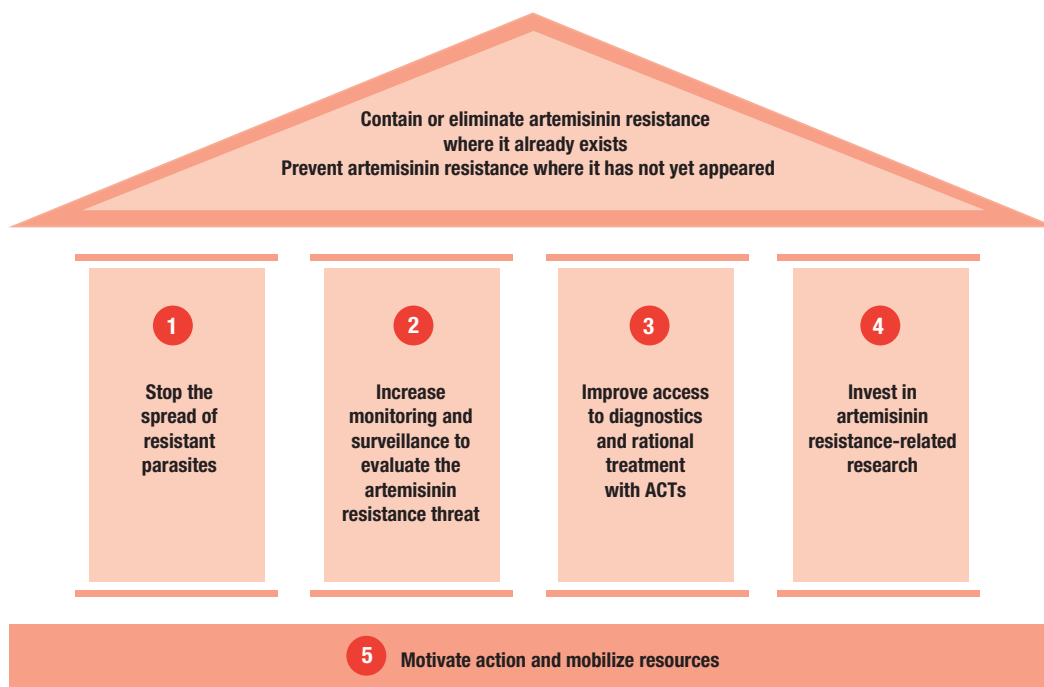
Contain or eliminate artemisinin resistance where it already exists
Prevent artemisinin resistance where it has not yet appeared

1

Stop the spread of resistant parasites

2

Increase monitoring and surveillance to evaluate the artemisinin resistance threat

3

Improve access to diagnostics and rational treatment with ACTs

4

Invest in artemisinin resistance-related research

5 Motivate action and mobilize resources